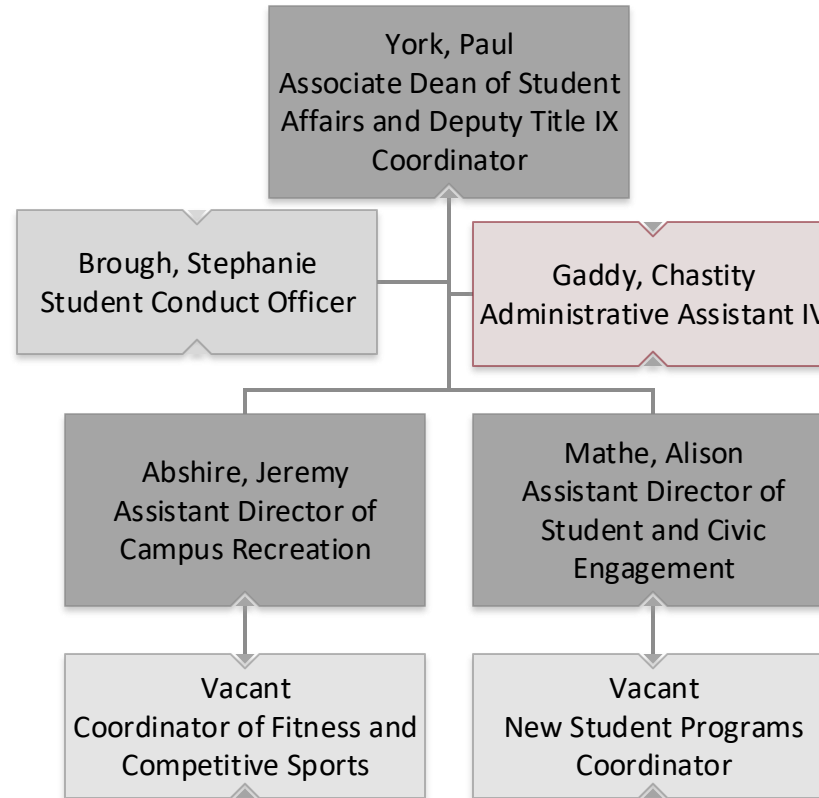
York, Paul
Associate Dean of Student Affairs and Deputy Title IX Coordinator

Brough, Stephanie
Student Conduct Officer

Gaddy, Chastity
Administrative Assistant IV

Abshire, Jeremy
Assistant Director of Campus Recreation

Mathe, Alison
Assistant Director of Student and Civic Engagement

Vacant
Coordinator of Fitness and Competitive Sports

Vacant
New Student Programs Coordinator